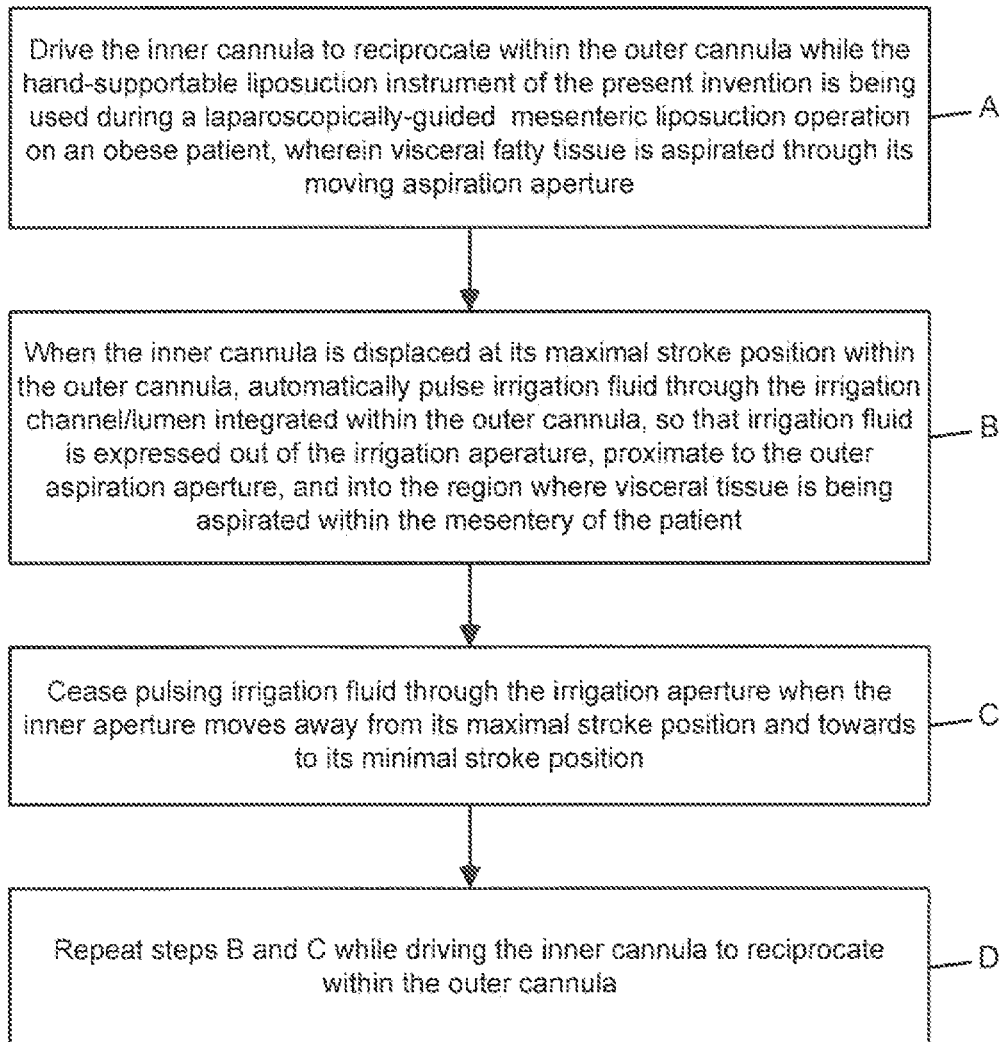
Drive the inner cannula to reciprocate within the outer cannula while the hand-supportable liposuction instrument of the present invention is being used during a laparoscopically-guided mesenteric liposuction operation on an obese patient, wherein visceral fatty tissue is aspirated through its moving aspiration aperture

A

When the inner cannula is displaced at its maximal stroke position within the outer cannula, automatically pulse irrigation fluid through the irrigation channel/lumen integrated within the outer cannula, so that irrigation fluid is expressed out of the irrigation aperature, proximate to the outer aspiration aperture, and into the region where visceral tissue is being aspirated within the mesentery of the patient

B

Cease pulsing irrigation fluid through the irrigation aperture when the inner aperture moves away from its maximal stroke position and towards to its minimal stroke position

C

Repeat steps B and C while driving the inner cannula to reciprocate within the outer cannula

D